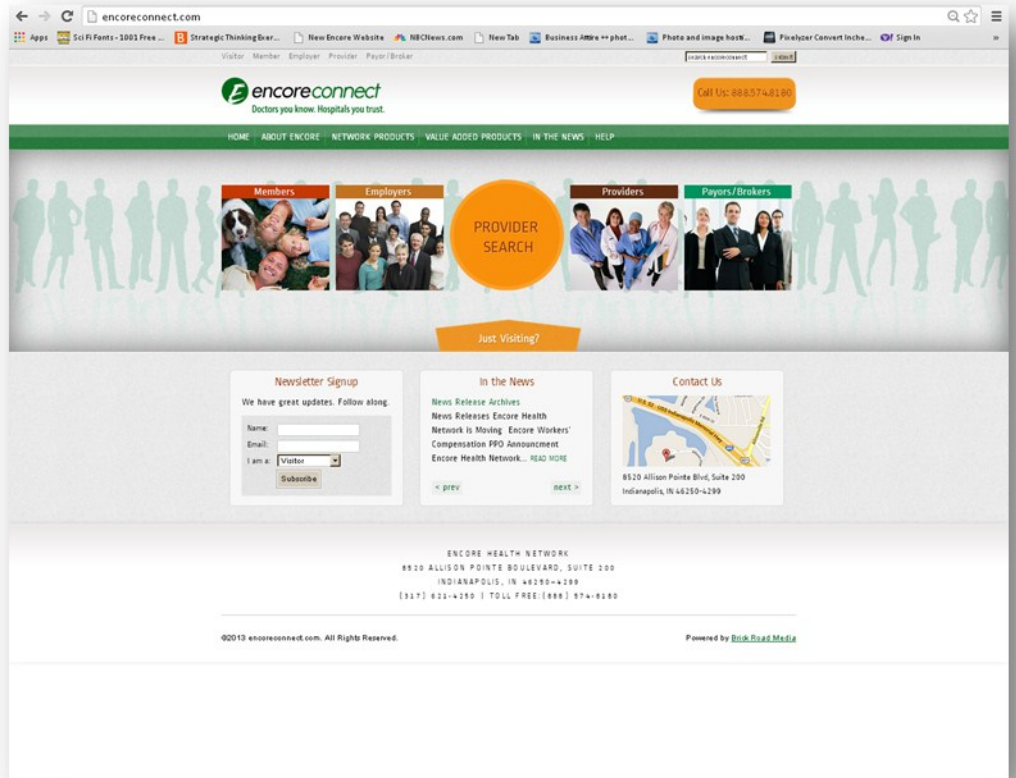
encoreconnect.com

Apps | Sci Fi Fonts - 1001 Free ... | Strategic Thinking Exer... | New Encore Website | NBCNews.com | New Tab | Business Attire ++ phot... | Photo and image hosti... | Pixelyzer Convert Inche... | Sign In

Visitor | Member | Employer | Provider | Payor/Broker

search encoreconnect | submit

encoreconnect
Doctors you know. Hospitals you trust.

Call Us: 888.574.8180

HOME | ABOUT ENCORE | NETWORK PRODUCTS | VALUE ADDED PRODUCTS | IN THE NEWS | HELP

Members

Employers

PROVIDER SEARCH

Providers

Payors/Brokers

Just Visiting?

Newsletter Signup

We have great updates. Follow along.

Name:
Email:
I am a: Visitor
Subscribe

In the News

News Release Archives
News Releases Encore Health Network is Moving Encore Workers' Compensation PPO Announcement Encore Health Network... READ MORE

< prev | next >

Contact Us

8520 Allison Pointe Blvd, Suite 200
Indianapolis, IN 46250-4299

ENCORE HEALTH NETWORK
8520 ALLISON POINTE BOULEVARD, SUITE 200
INDIANAPOLIS, IN 46250-4299
(317) 621-4250 | TOLL FREE:(888) 574-8180

©2013 encoreconnect.com. All Rights Reserved.

Powered by Brick Road Media